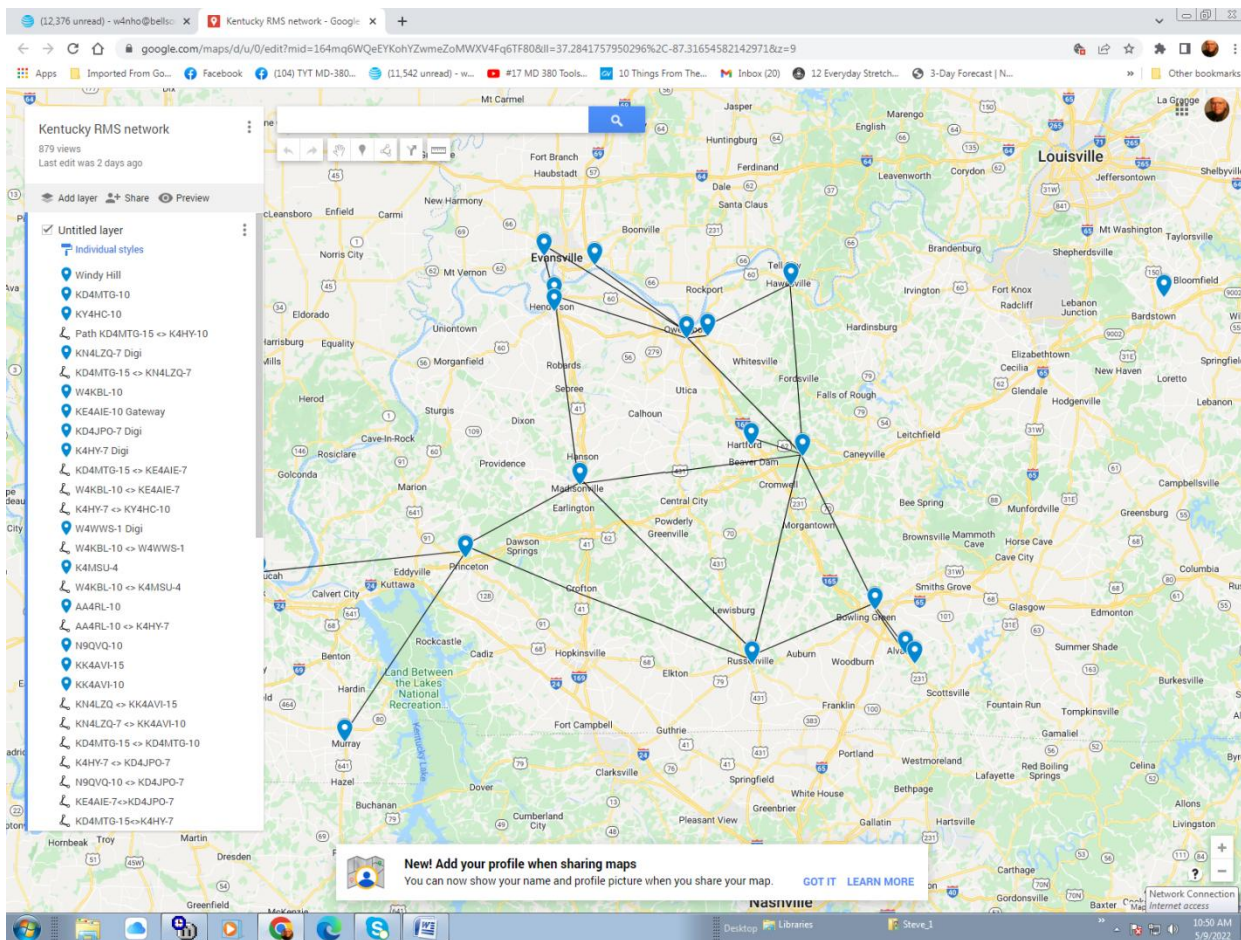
(12,376 unread) - w4nho@bellso ×
Kentucky RMS network - Google ×
+

google.com/maps/d/u/0/edit?mid=164mq6WQeEYKohYZwmeZoMWXV4Fq6TF80&ll=37.2841757950296%2C-87.31654582142971&z=9

Apps
Imported From Go...
Facebook
(104) TYT MD-380...
(11,542 unread) - w...
#17 MD 380 Tools...
10 Things From The...
Inbox (20)
12 Everyday Stretch...
3-Day Forecast | N...
Other bookmarks

Kentucky RMS network
879 views
Last edit was 2 days ago

Add layer
Share
Preview

Untitled layer
Individual styles
Windy Hill
KD4MTG-10
KY4HC-10
Path KD4MTG-15 <> K4HY-10
KN4LZQ-7 Digi
KD4MTG-15 <> KN4LZQ-7
W4KBL-10
KE4AIE-10 Gateway
KD4JPO-7 Digi
K4HY-7 Digi
KD4MTG-15 <> KE4AIE-7
W4KBL-10 <> KE4AIE-7
K4HY-7 <> KY4HC-10
W4WWS-1 Digi
W4KBL-10 <> W4WWS-1
K4MSU-4
W4KBL-10 <> K4MSU-4
AA4RL-10
AA4RL-10 <> K4HY-7
N9QVQ-10
KK4AVI-15
KK4AVI-10
KN4LZQ <> KK4AVI-15
KN4LZQ-7 <> KK4AVI-10
KD4MTG-15 <> KD4MTG-10
K4HY-7 <> KD4JPO-7
N9QVQ-10 <> KD4JPO-7
KE4AIE-7<>KD4JPO-7
KD4MTG-15<>K4HY-7

Mt Carmel
Jasper
Marengo
La Grange
English
Huntingburg
Fort Branch
Haubstadt
Ferdinand
Louisville
Dale
Leavenworth
Corydon
Jeffersontown
Shelbyville
New Harmony
Santa Claus
McLeansboro
Enfield
Carmi
Boonville
Evansville
Norris City
Mt Vernon
Brandenburg
Mt Washington
Taylorsville
Shepherdsville
Tell City
Hawesville
Bloomfield
Irvington
Fort Knox
Radcliff
Lebanon Junction
Bardstown
Eldorado
Henderson
Rockport
Owensboro
Uniontown
Hardinsburg
Harrisburg
Equality
Morganfield
Whitesville
Elizabethtown
Cecilia
New Haven
Loretto
Springfield
Robards
Glendale
Sebree
Utica
Fordsville
Falls of Rough
Hodgenville
Lebanon
Herod
Sturgis
Calhoun
Dixon
Leitchfield
Cave-In-Rock
Hartford
Rosiclare
Hanson
Beaver Dam
Caneyville
Golconda
Providence
Marion
Madisonville
Cromwell
Campbellsville
Central City
Bee Spring
Munfordville
Greensburg
Earlington
Powderly
Greenville
Morgantown
Brownsville
Mammoth Cave
Horse Cave
Cave City
Dawson Springs
Princeton
Eddyville
Kuttawa
Paducah
Calvert City
Columbia
Crofton
Smiths Grove
Glasgow
Edmonton
Lewisburg
Bowling Green
Rockcastle
Benton
Cadiz
Hopkinsville
Elkton
Russellville
Auburn
Alvaton
Woodburn
Summer Shade
Land Between the Lakes National Recreation...
Burkesville
Hardin
Scottsville
Fountain Run
Tompkinsville
Franklin
Fort Campbell
Guthrie
Gamaliel
Murray
Kentucky Lake
Portland
Westmoreland
Red Boiling Springs
Lafayette
Celina
Hazel
Clarksville
Springfield
Buchanan
Dover
White House
Bethpage
Greenbrier
Allons
Cumberland City
Pleasant View
Gallatin
Hartsville
Livingston
Hornbeak
Troy
Martin
Dresden
Carthage
Gordonsville
Baxter
Greenfield
McKenzie
Nashville

New! Add your profile when sharing maps
You can now show your name and profile picture when you share your map.
GOT IT
LEARN MORE

Network Connection
Internet access
Desktop
Libraries
Steve_1
10:50 AM
5/9/2022